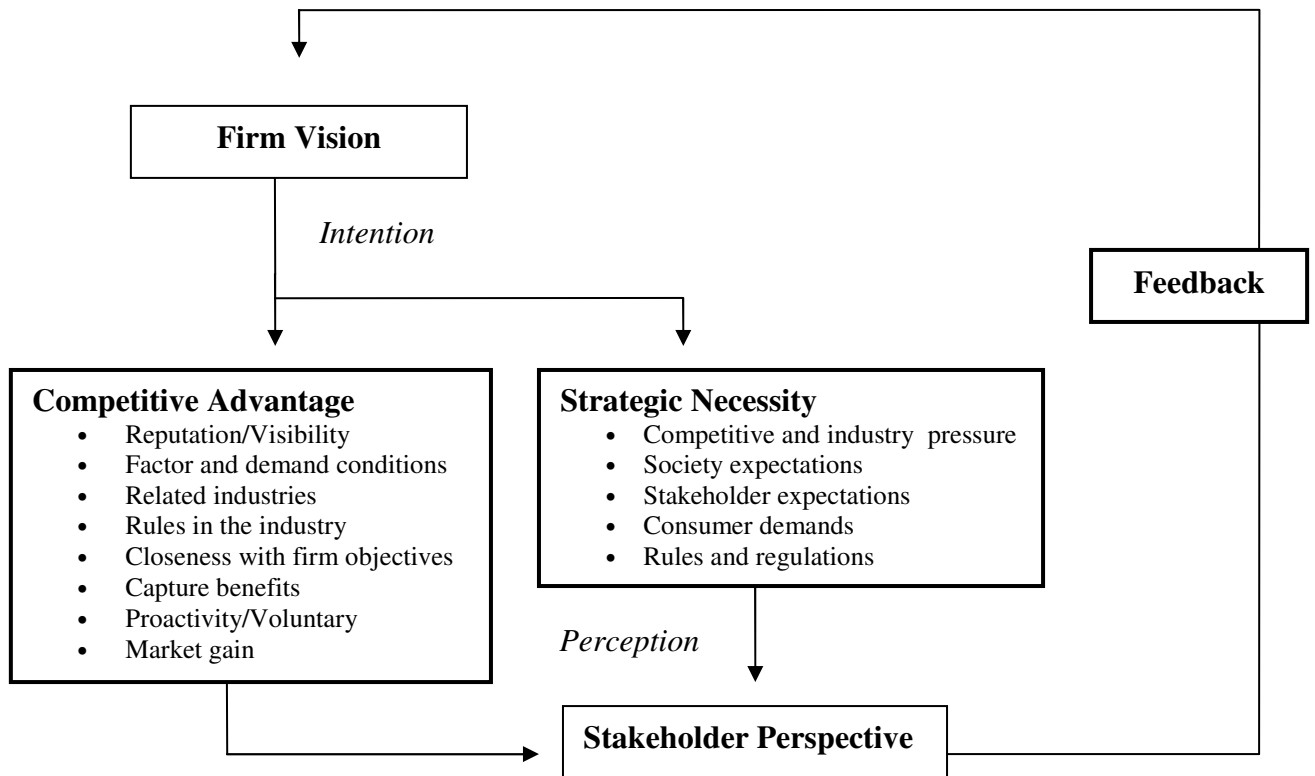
Firm Vision

Intention

Feedback

Competitive Advantage
- Reputation/Visibility
- Factor and demand conditions
- Related industries
- Rules in the industry
- Closeness with firm objectives
- Capture benefits
- Proactivity/Voluntary
- Market gain

Strategic Necessity
- Competitive and industry pressure
- Society expectations
- Stakeholder expectations
- Consumer demands
- Rules and regulations

Perception

Stakeholder Perspective